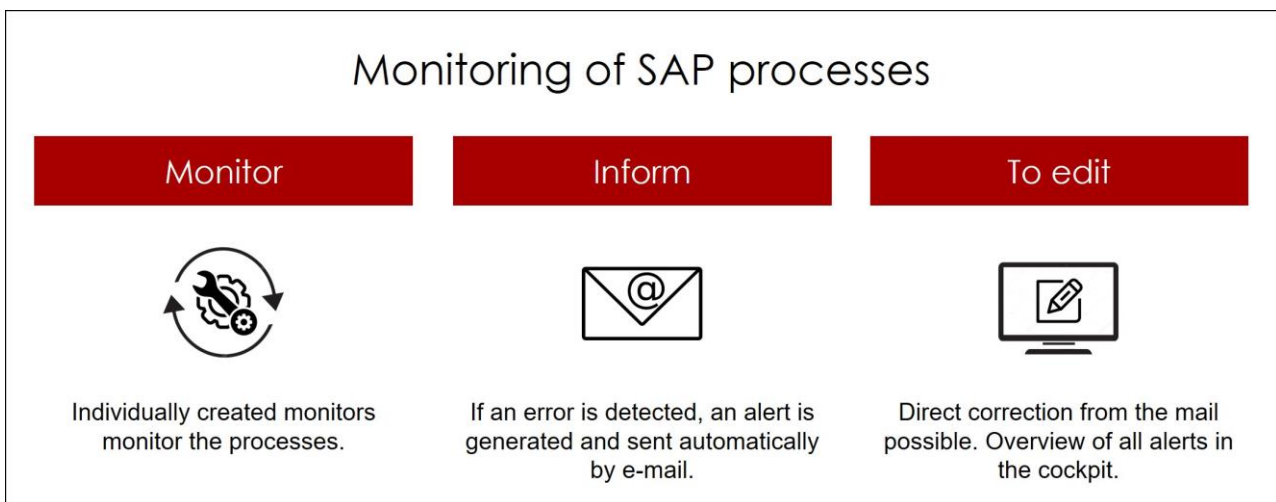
Monitoring of SAP processes

Monitor

Inform

To edit

@

Individually created monitors monitor the processes.

If an error is detected, an alert is generated and sent automatically by e-mail.

Direct correction from the mail possible. Overview of all alerts in the cockpit.